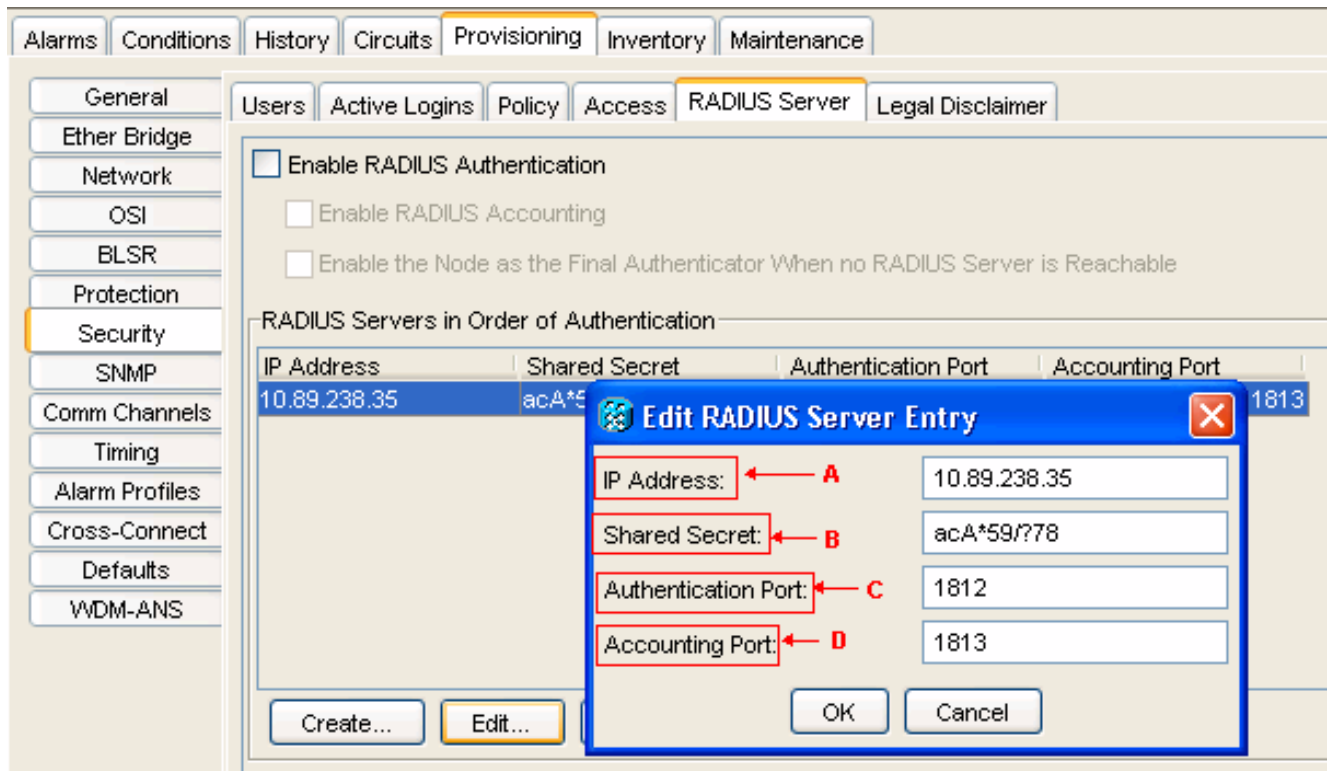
Alarms | Conditions | History | Circuits | Provisioning | Inventory | Maintenance

General
Ether Bridge
Network
OSI
BLSR
Protection
Security
SNMP
Comm Channels
Timing
Alarm Profiles
Cross-Connect
Defaults
WDM-ANS

Users | Active Logins | Policy | Access | RADIUS Server | Legal Disclaimer

Enable RADIUS Authentication

Enable RADIUS Accounting

Enable the Node as the Final Authenticator When no RADIUS Server is Reachable

RADIUS Servers in Order of Authentication

| IP Address | Shared Secret | Authentication Port | Accounting Port |
|---|---|---|---|
| 10.89.238.35 | acA*5 | | 1813 |

Create... Edit...

Edit RADIUS Server Entry

IP Address: A 10.89.238.35

Shared Secret: B acA*59/?78

Authentication Port: C 1812

Accounting Port: D 1813

OK Cancel